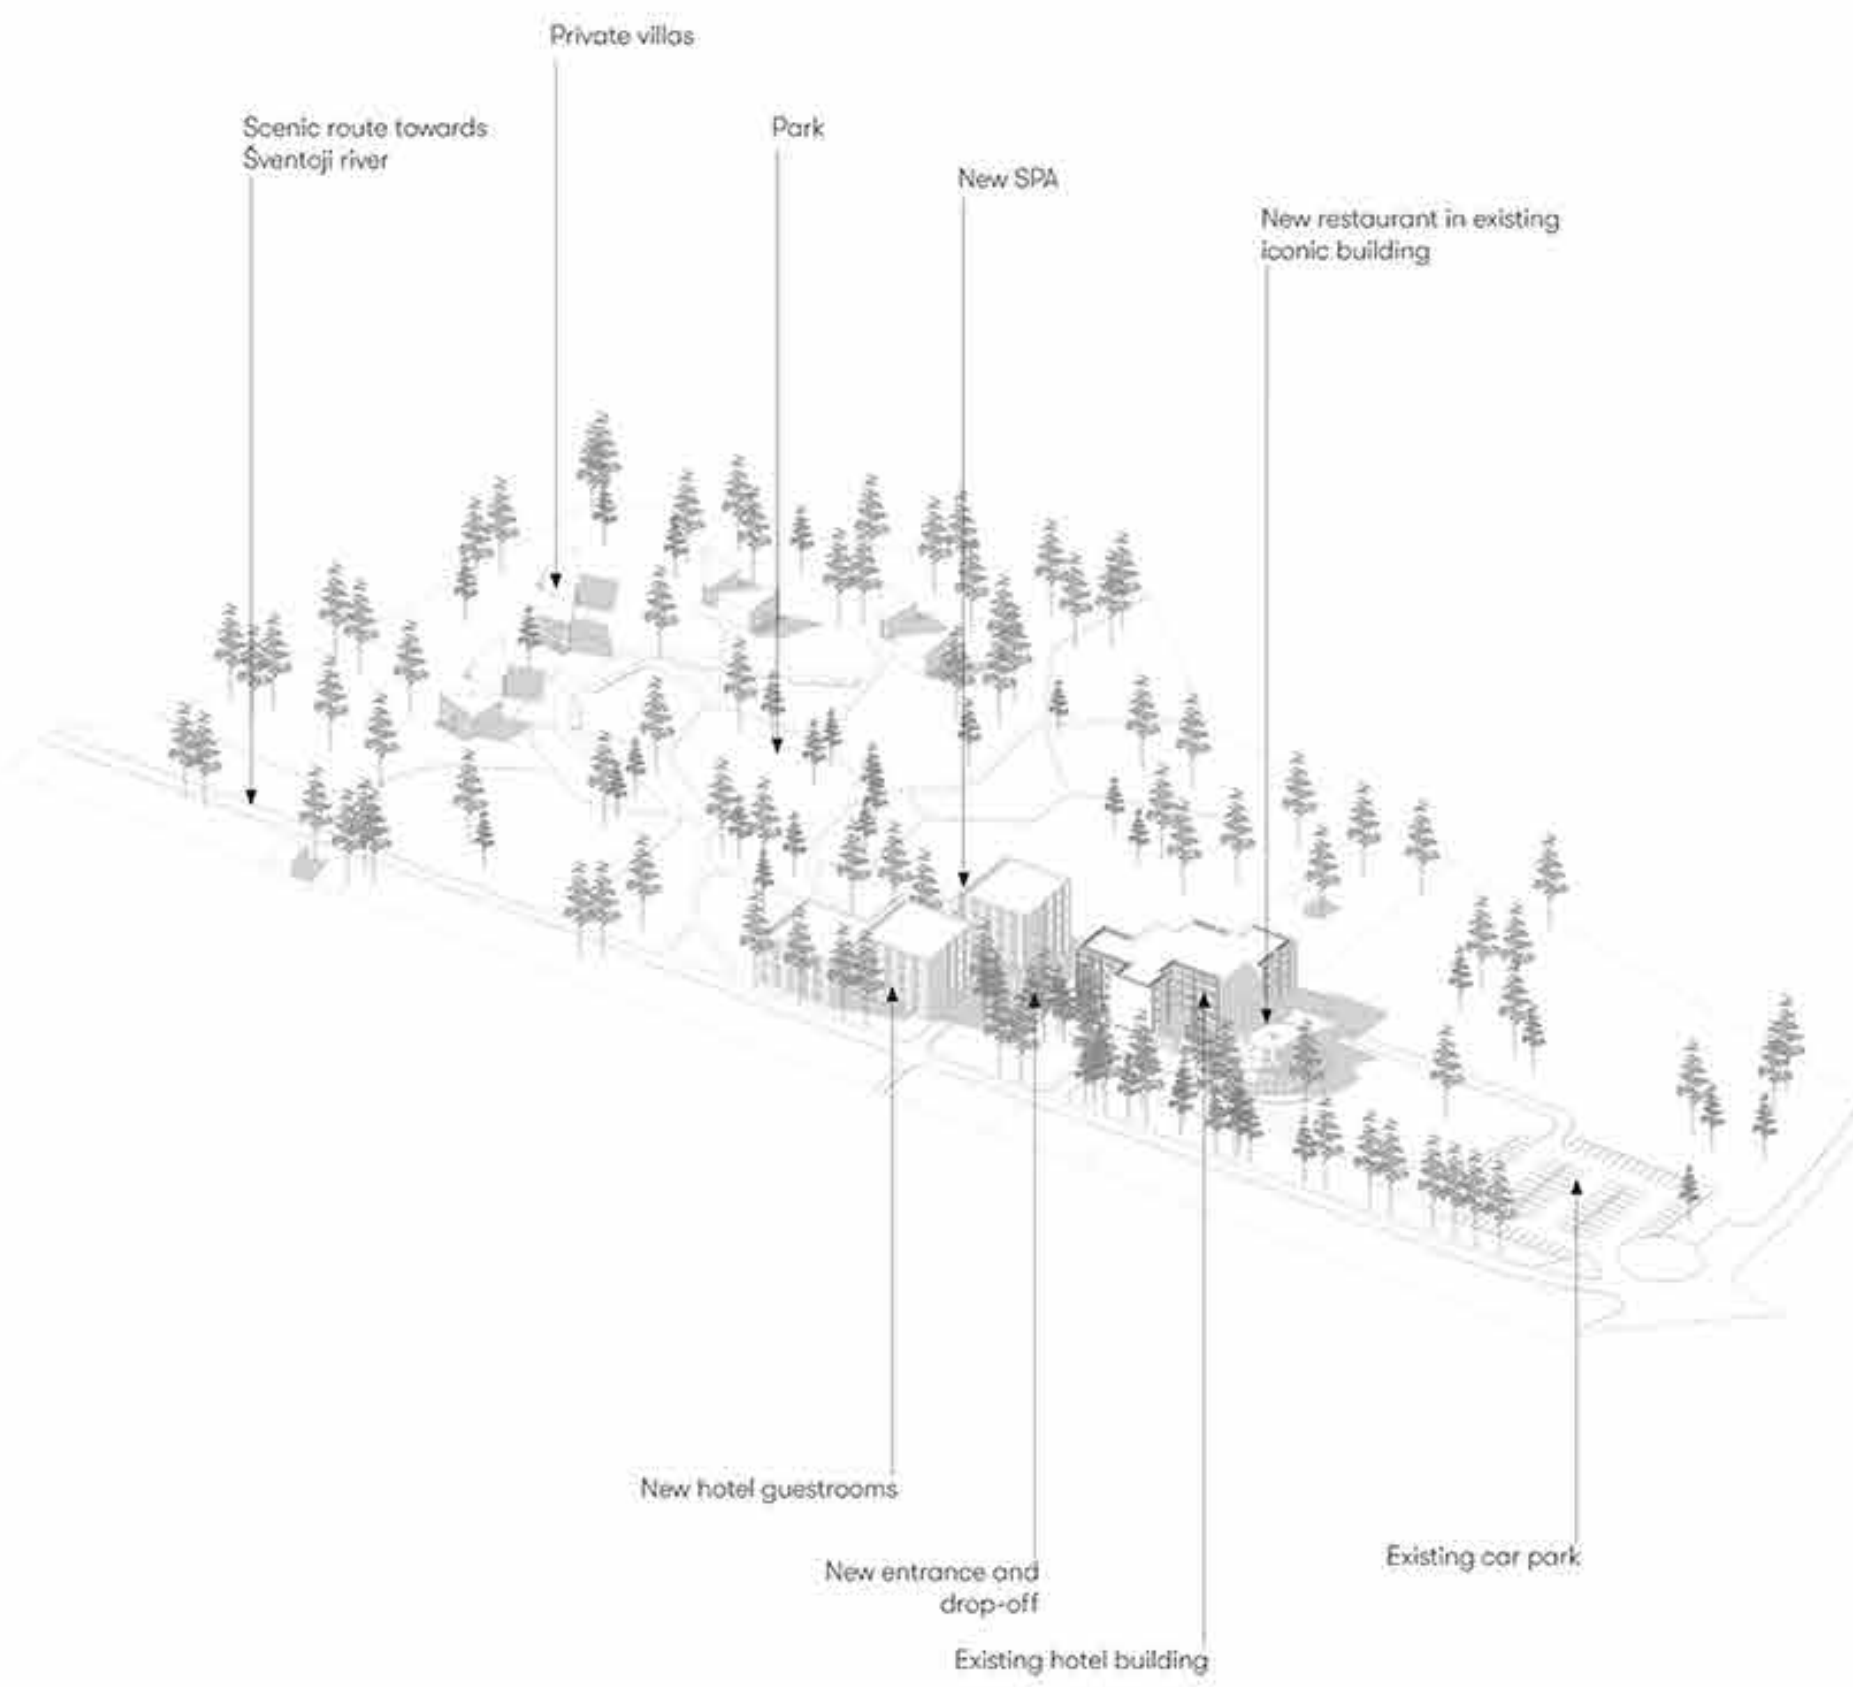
Private villas

Scenic route towards Šventoji river

Park

New SPA

New restaurant in existing iconic building

New hotel guestrooms

New entrance and drop-off

Existing car park

Existing hotel building